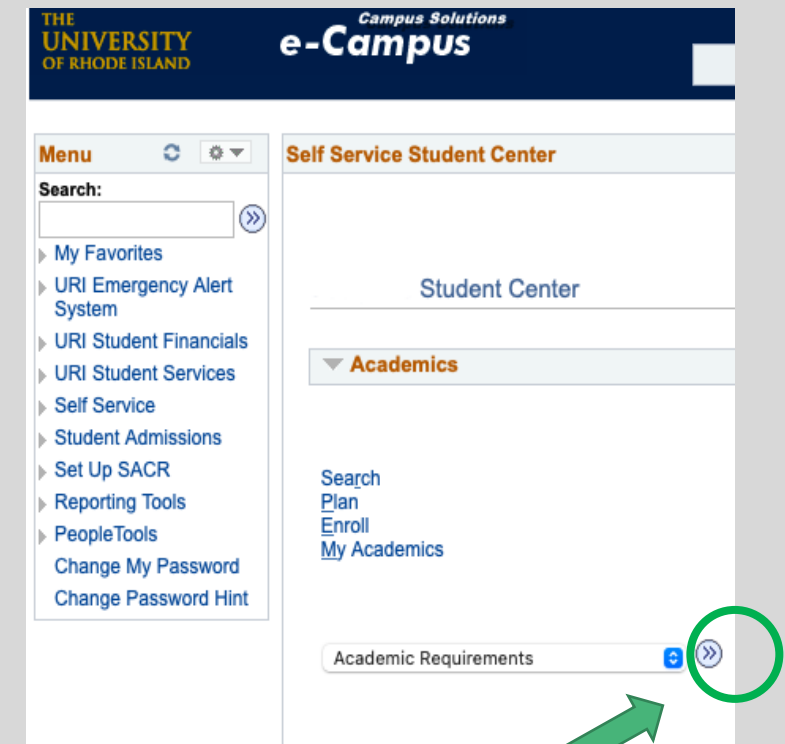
THE UNIVERSITY OF RHODE ISLAND

Campus Solutions
e-Campus

Menu

Search:

My Favorites
URI Emergency Alert System
URI Student Financials
URI Student Services
Self Service
Student Admissions
Set Up SACR
Reporting Tools
PeopleTools
Change My Password
Change Password Hint

Self Service Student Center

Student Center

Academics

Search
Plan
Enroll
My Academics

Academic Requirements